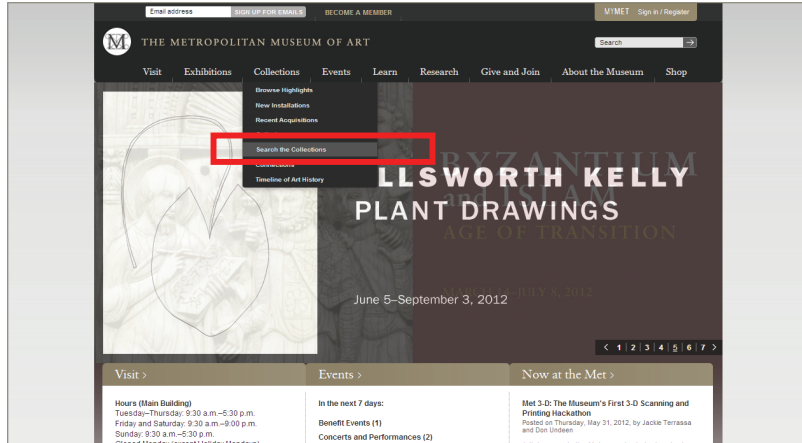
Email address SIGN UP FOR E-MAILS BECOME A MEMBER MYMET Sign in / Register

THE METROPOLITAN MUSEUM OF ART

Search

Visit Exhibitions Collections Events Learn Research Give and Join About the Museum Shop

Browse Highlights
New Installations
Recent Acquisitions
Search the Collections
Connections
Timeline of Art History

BYZANTIUM and ISLAM AGE OF TRANSITION

ELLSWORTH KELLY PLANT DRAWINGS

MARCH 14–JULY 8, 2012

June 5–September 3, 2012

< 1 | 2 | 3 | 4 | 5 | 6 | 7 >

Visit >

Hours (Main Building)
Tuesday–Thursday: 9:30 a.m.–5:30 p.m.
Friday and Saturday: 9:30 a.m.–9:00 p.m.
Sunday: 9:30 a.m.–5:30 p.m.
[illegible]

Events >

In the next 7 days:

Benefit Events (1)
Concerts and Performances (2)

Now at the Met >

Met 3-D: The Museum's First 3-D Scanning and Printing Hackathon
Posted on Thursday, May 31, 2012, by Jackie Terrassa and Don Undeen